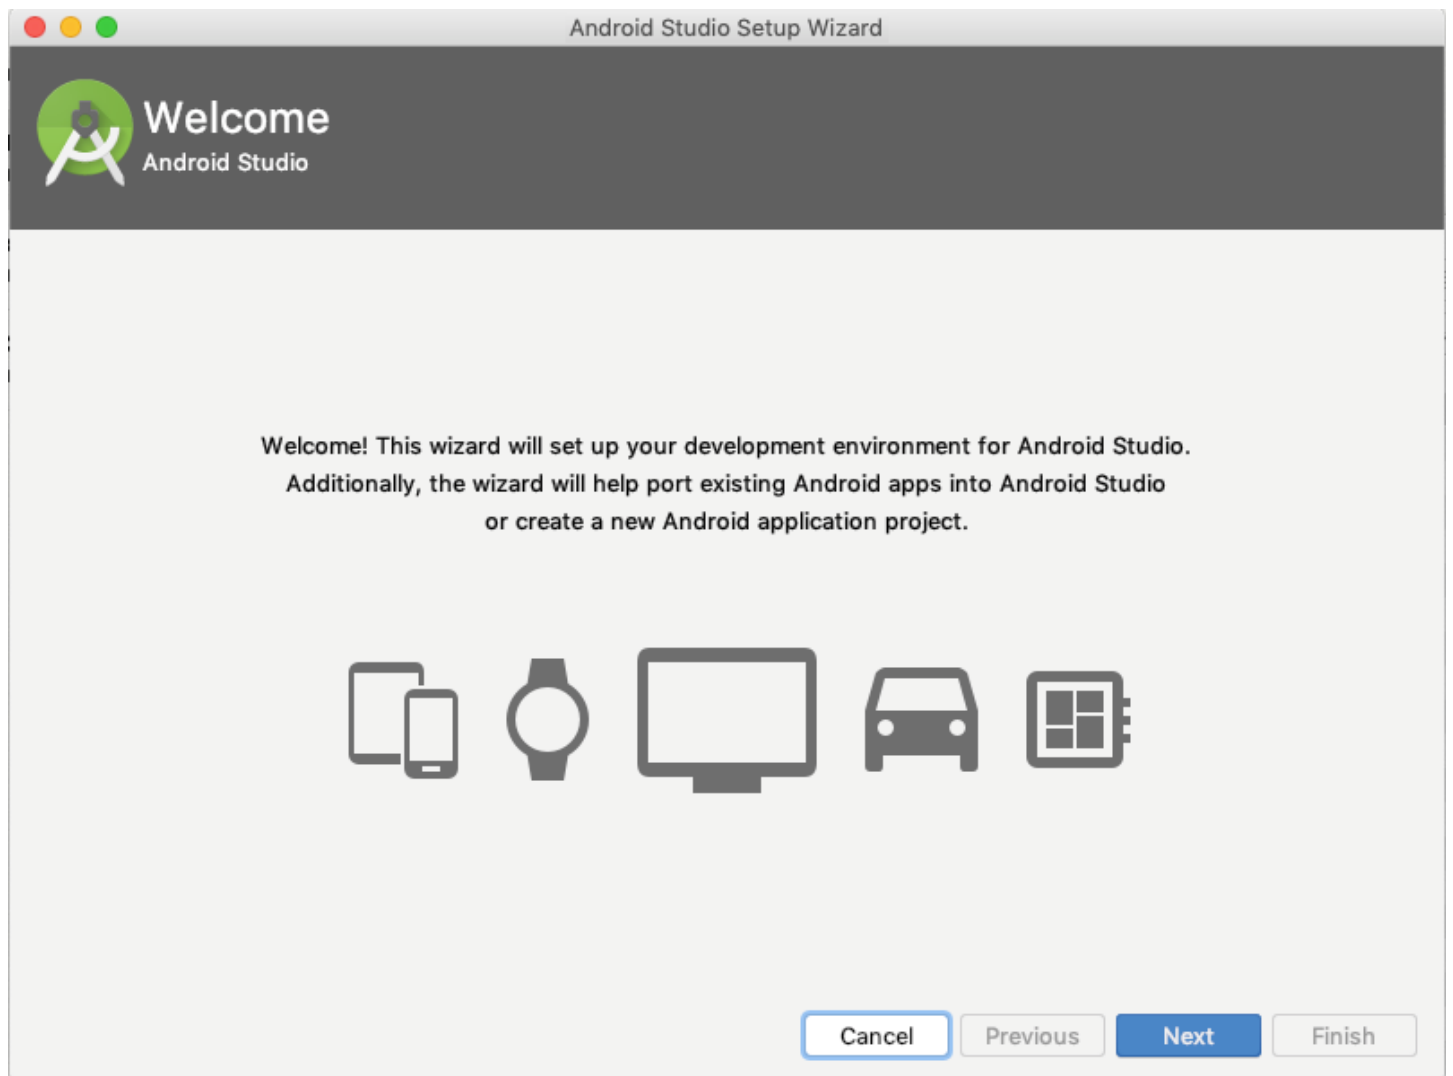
Android Studio Setup Wizard

Welcome
Android Studio

Welcome! This wizard will set up your development environment for Android Studio. Additionally, the wizard will help port existing Android apps into Android Studio or create a new Android application project.

Cancel
Previous
Next
Finish